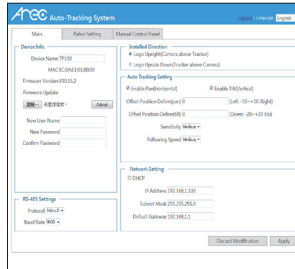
Arec Auto-Tracking System

Main | Patrol Setting | Manual Control Panel

Device Info

Device Name TP100

MAC 0C:0A:01:01:00:00

Firmware Version V00.15.2

Firmware Update

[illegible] | Upload

New User Name

New Password

Confirm Password

RS-485 Settings

Protocol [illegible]

Baud Rate 9600

Installed Direction

Logo Upright(Camera above Tracker)

Logo Upside Down(Tracker above Camera)

Auto Tracking Setting

Enable Pan(Horizontal)

Enable Tilt(Vertical)

Offset Position Define(pan) 0 (Left: -50 ~ +50 Right)

Offset Position Define(tilt) 0 (Down: -20 ~ +20 Up)

Sensitivity Medium

Following Speed Medium

Network Setting

DHCP

IP Address 192.168.1.100

Subnet Mask 255.255.255.0

Default Gateway 192.168.1.1

Discard Modification | Apply